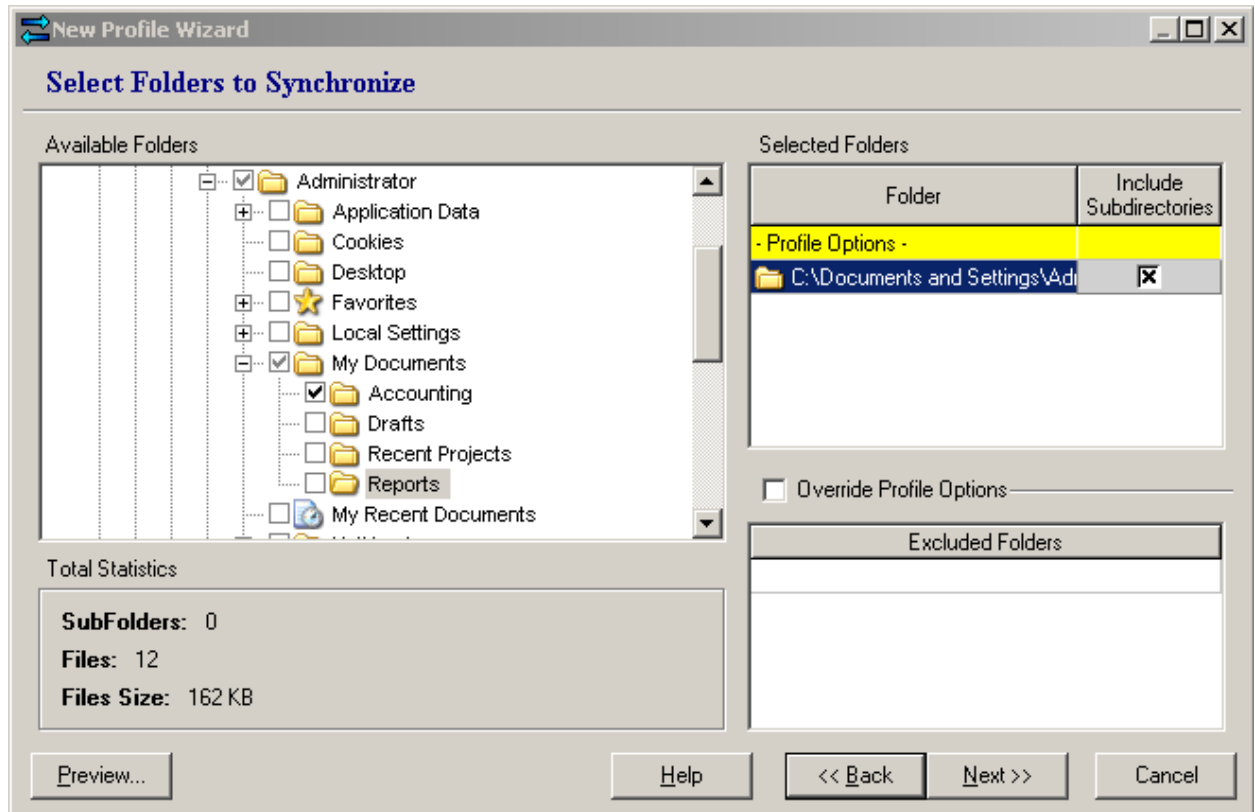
New Profile Wizard

Select Folders to Synchronize

Available Folders

Administrator
Application Data
Cookies
Desktop
Favorites
Local Settings
My Documents
Accounting
Drafts
Recent Projects
Reports
My Recent Documents
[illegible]

Total Statistics

SubFolders: 0
Files: 12
Files Size: 162 KB

Selected Folders

| Folder | Include Subdirectories |
|---|---|
| - Profile Options - | |
| C:\Documents and Settings\Adı | ☒ |

Override Profile Options

Excluded Folders

Preview...

Help

<< Back

Next >>

Cancel